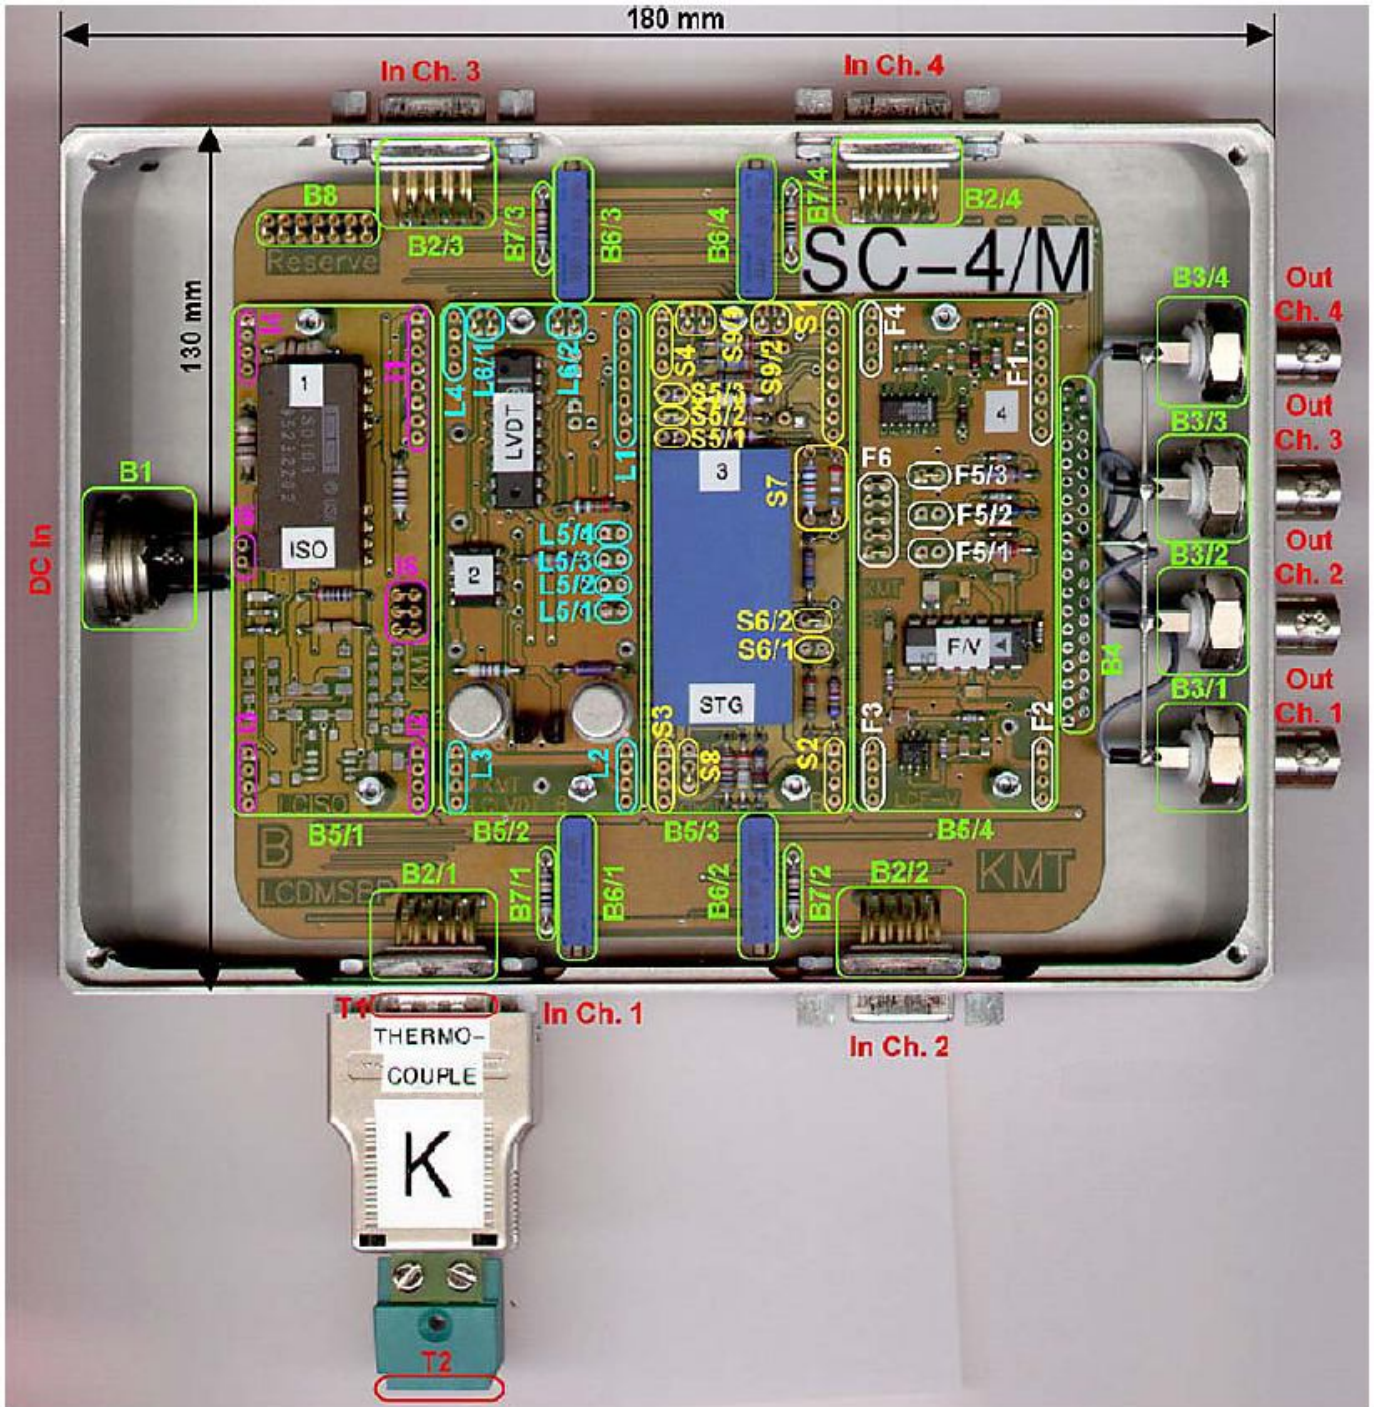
180 mm

In Ch. 3

In Ch. 4

130 mm

B8

Reserve

B2/3

B7/3

B6/3

B6/4

B7/4

B2/4

SC-4/M

B3/4

Out Ch. 4

I4

I1

1

L4

L6/1

L6/2

LVDT

L1

S4

S9/1

S9/2

S1

S5/3

S5/2

S5/1

F4

F1

4

Out Ch. 3

B3/3

B1

I3

ISO

L5/4

L5/3

L5/2

L5/1

2

3

S7

F6

F5/3

F5/2

F5/1

Out Ch. 2

B3/2

DC In

I5

S6/2

S6/1

F/V

B4

STG

Out Ch. 1

B3/1

I2

L3

L2

S3

S8

S2

F3

F2

B5/1

B5/2

B5/3

B5/4

B

LCDMSB

B2/1

B7/1

B6/1

B6/2

B7/2

B2/2

KMT

T1

In Ch. 1

THERMO-COUPLE

In Ch. 2

K

T2